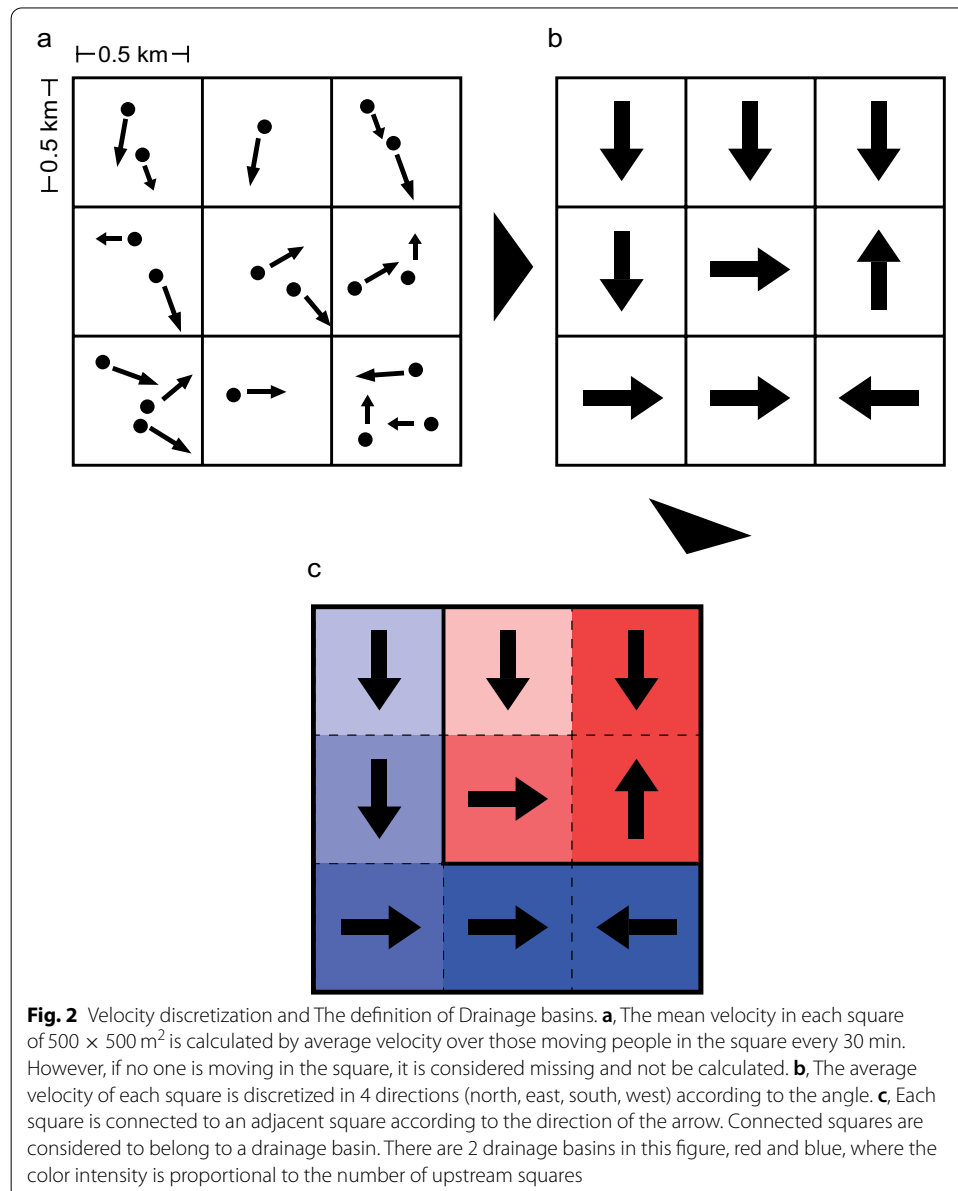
a

0.5 km

0.5 km

b

c

**Fig. 2** Velocity discretization and The definition of Drainage basins. **a**, The mean velocity in each square of 500 $\times$ 500 $m^2$ is calculated by average velocity over those moving people in the square every 30 min. However, if no one is moving in the square, it is considered missing and not be calculated. **b**, The average velocity of each square is discretized in 4 directions (north, east, south, west) according to the angle. **c**, Each square is connected to an adjacent square according to the direction of the arrow. Connected squares are considered to belong to a drainage basin. There are 2 drainage basins in this figure, red and blue, where the color intensity is proportional to the number of upstream squares